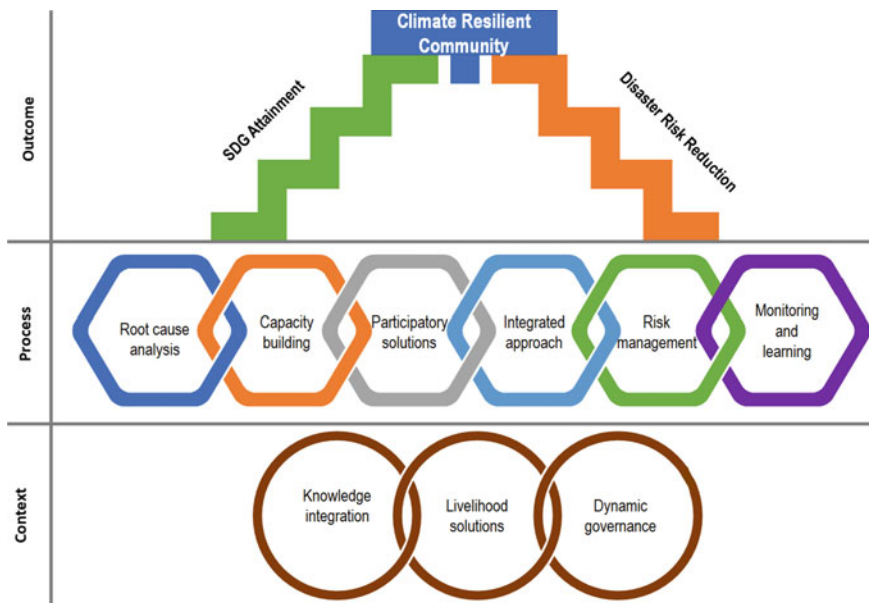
Outcome

Climate Resilient Community

SDG Attainment

Disaster Risk Reduction

Process

Root cause analysis

Capacity building

Participatory solutions

Integrated approach

Risk management

Monitoring and learning

Context

Knowledge integration

Livelihood solutions

Dynamic governance